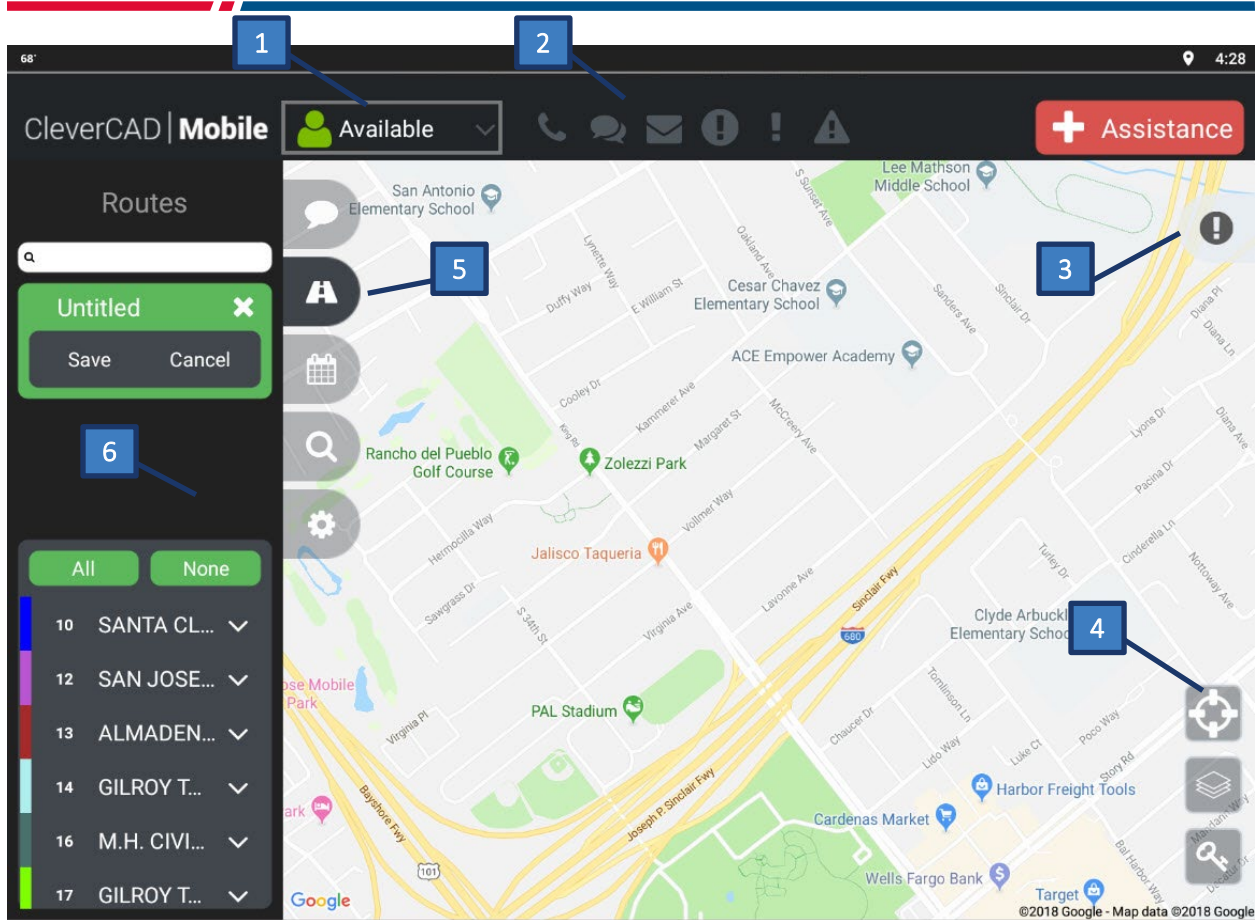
68°

4:28

1

2

CleverCAD | Mobile

Available

Assistance

Routes

Untitled

Save

Cancel

5

3

6

All

None

10 SANTA CL...

12 SAN JOSE...

13 ALMADEN...

14 GILROY T...

16 M.H. CIVI...

17 GILROY T...

4

Lee Mathson Middle School

San Antonio Elementary School

Cesar Chavez Elementary School

ACE Empower Academy

Rancho del Pueblo Golf Course

Zolezzi Park

Jalisco Taqueria

Clyde Arbuckle Elementary School

PAL Stadium

Harbor Freight Tools

Cardenas Market

Wells Fargo Bank

Target

Google

©2018 Google - Map data ©2018 Google